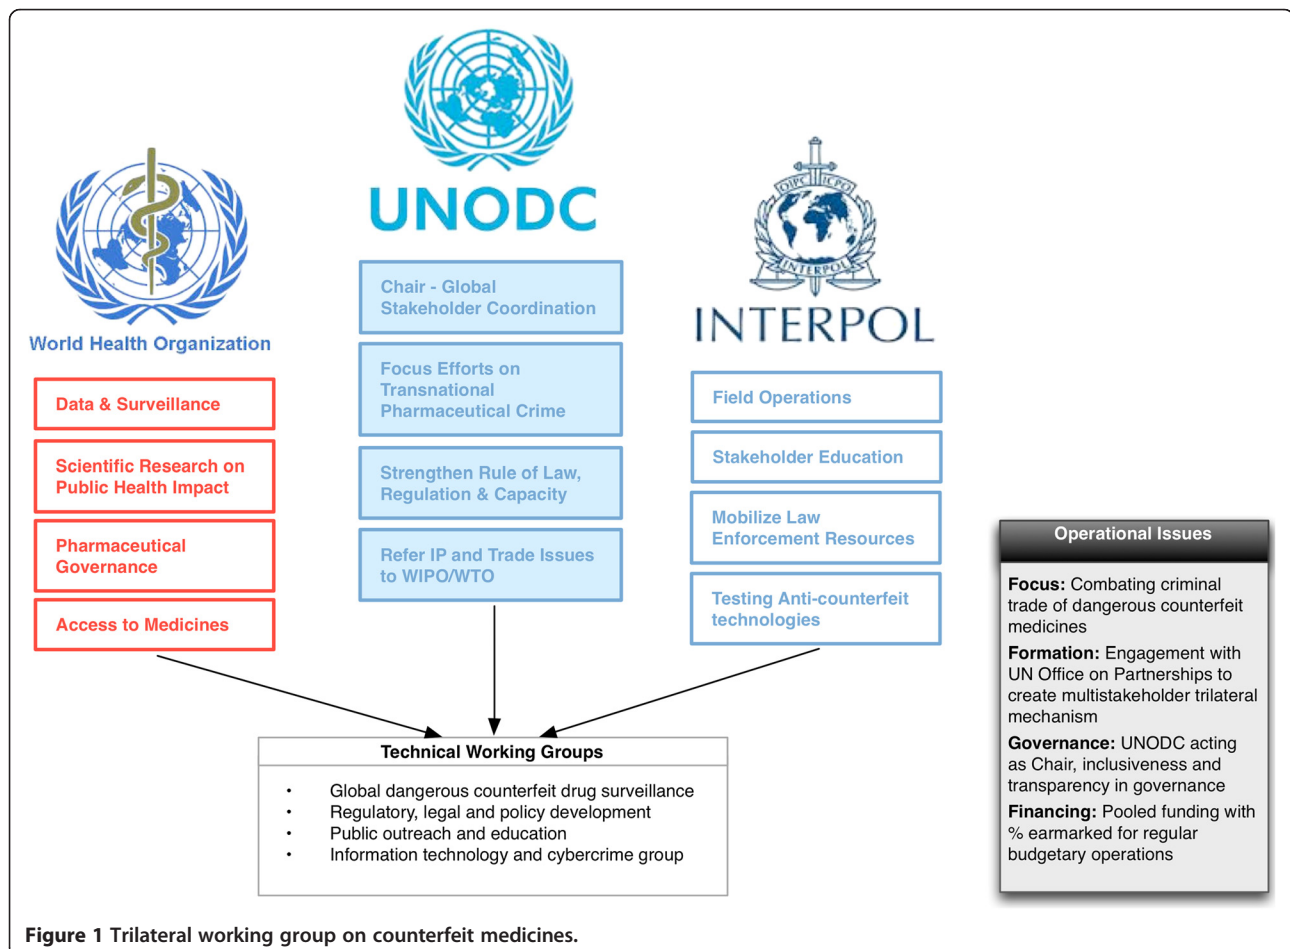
UNODC

World Health Organization

Data & Surveillance

Scientific Research on Public Health Impact

Pharmaceutical Governance

Access to Medicines

Chair - Global Stakeholder Coordination

Focus Efforts on Transnational Pharmaceutical Crime

Strengthen Rule of Law, Regulation & Capacity

Refer IP and Trade Issues to WIPO/WTO

OIPC ICPO

INTERPOL

INTERPOL

Field Operations

Stakeholder Education

Mobilize Law Enforcement Resources

Testing Anti-counterfeit technologies

Technical Working Groups

- Global dangerous counterfeit drug surveillance
- Regulatory, legal and policy development
- Public outreach and education
- Information technology and cybercrime group

Operational Issues

**Focus:** Combating criminal trade of dangerous counterfeit medicines

**Formation:** Engagement with UN Office on Partnerships to create multistakeholder trilateral mechanism

**Governance:** UNODC acting as Chair, inclusiveness and transparency in governance

**Financing:** Pooled funding with % earmarked for regular budgetary operations

**Figure 1** Trilateral working group on counterfeit medicines.